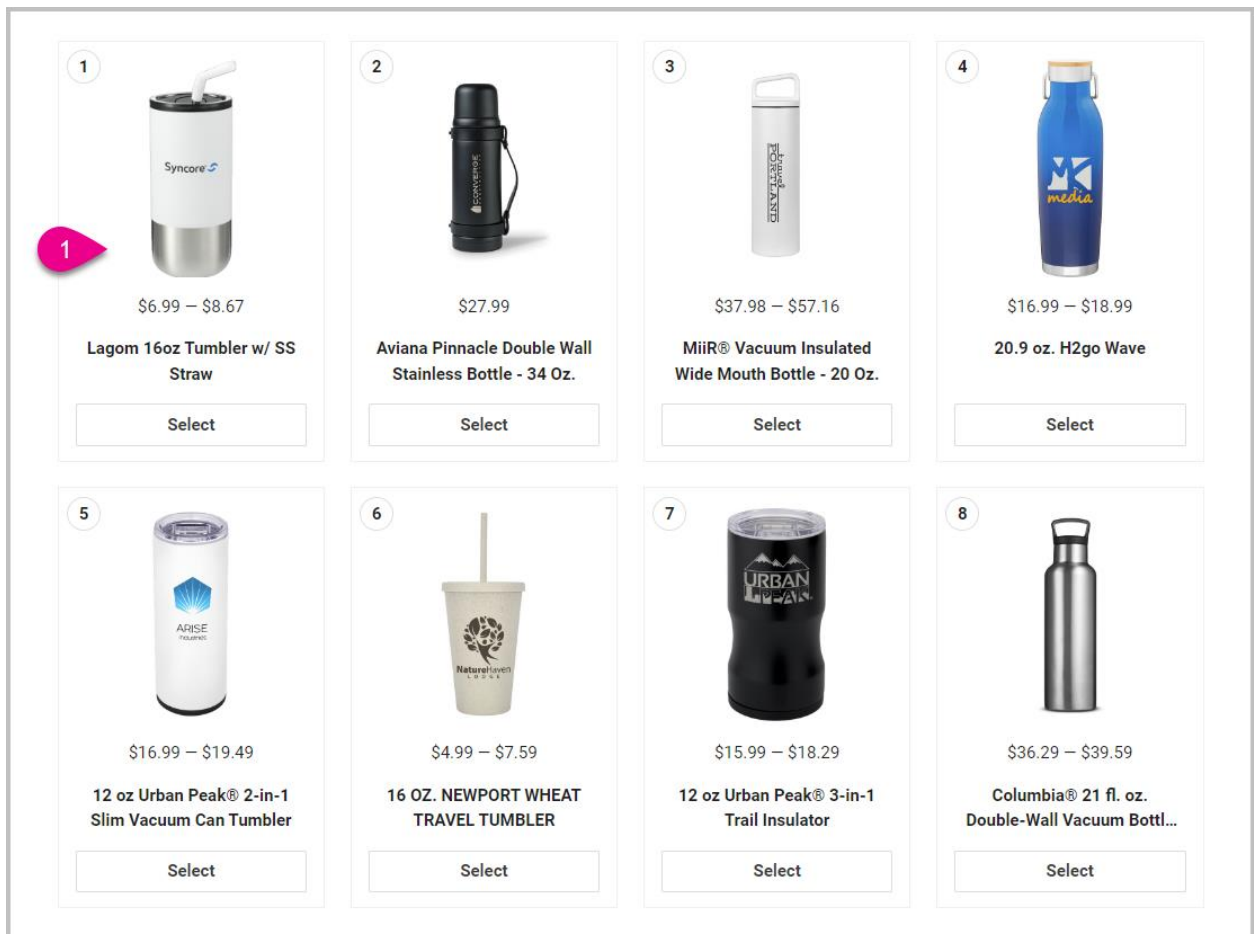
1

Syncore

1

$6.99 – $8.67

Lagom 16oz Tumbler w/ SS Straw

Select

2

CONVERGE

$27.99

Aviana Pinnacle Double Wall Stainless Bottle - 34 Oz.

Select

3

PORTLAND

$37.98 – $57.16

MiiR® Vacuum Insulated Wide Mouth Bottle - 20 Oz.

Select

4

media

$16.99 – $18.99

20.9 oz. H2go Wave

Select

5

ARISE

$16.99 – $19.49

12 oz Urban Peak® 2-in-1 Slim Vacuum Can Tumbler

Select

6

NatureHaven LODGE

$4.99 – $7.59

16 OZ. NEWPORT WHEAT TRAVEL TUMBLER

Select

7

URBAN PEAK

$15.99 – $18.29

12 oz Urban Peak® 3-in-1 Trail Insulator

Select

8

$36.29 – $39.59

Columbia® 21 fl. oz. Double-Wall Vacuum Bottl...

Select